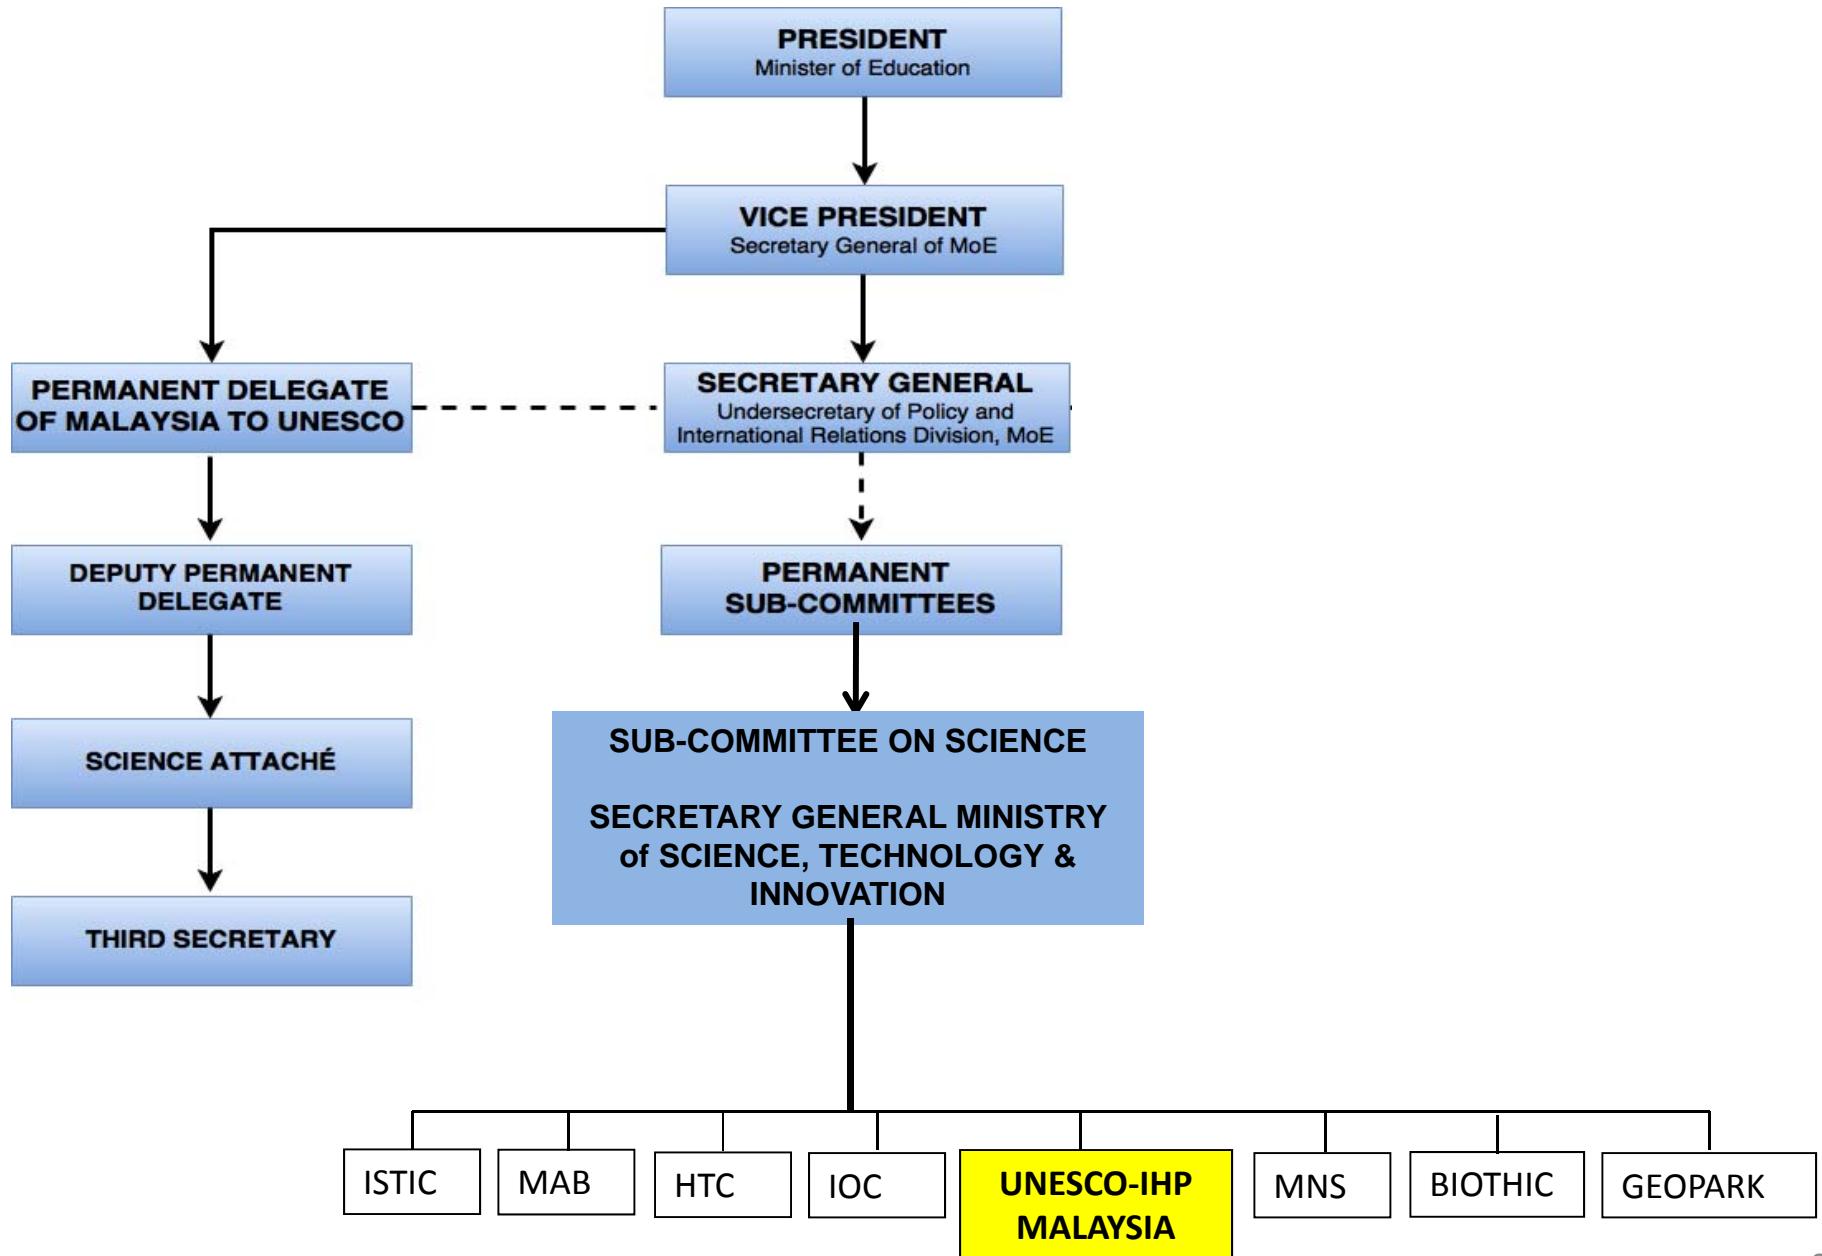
PRESIDENT
Minister of Education

VICE PRESIDENT
Secretary General of MoE

PERMANENT DELEGATE OF MALAYSIA TO UNESCO

SECRETARY GENERAL
Undersecretary of Policy and International Relations Division, MoE

DEPUTY PERMANENT DELEGATE

PERMANENT SUB-COMMITTEES

SCIENCE ATTACHÉ

SUB-COMMITTEE ON SCIENCE

SECRETARY GENERAL MINISTRY of SCIENCE, TECHNOLOGY & INNOVATION

THIRD SECRETARY

ISTIC

MAB

HTC

IOC

UNESCO-IHP MALAYSIA

MNS

BIOTHIC

GEOPARK